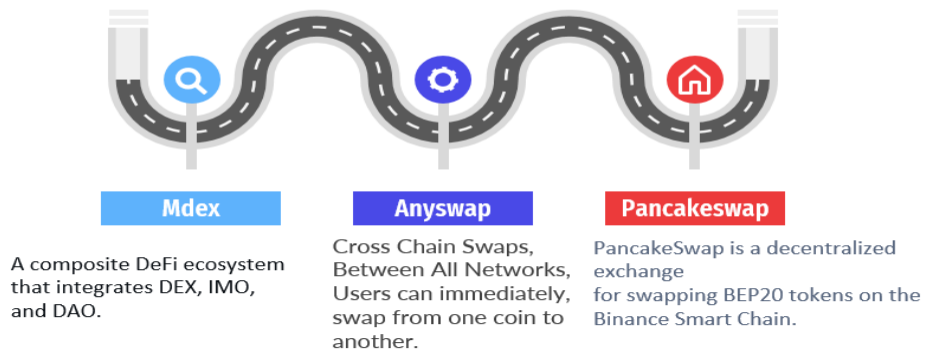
Mdex

A composite DeFi ecosystem that integrates DEX, IMO, and DAO.

Anyswap

Cross Chain Swaps, Between All Networks, Users can immediately, swap from one coin to another.

Pancakeswap

PancakeSwap is a decentralized exchange
for swapping BEP20 tokens on the Binance Smart Chain.